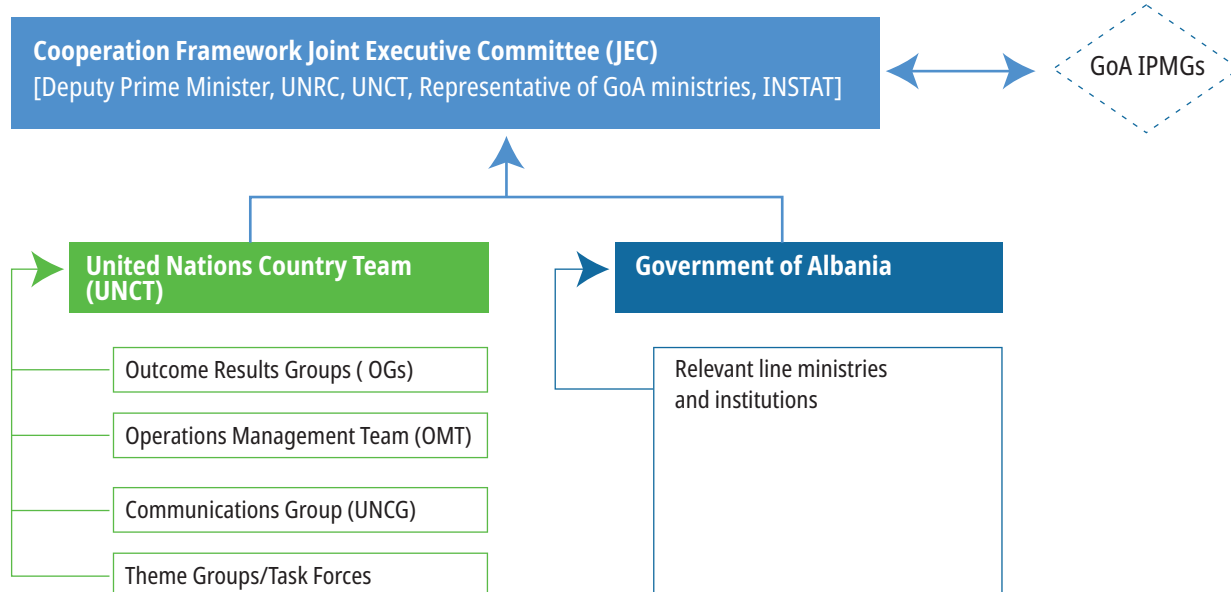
Cooperation Framework Joint Executive Committee (JEC)
[Deputy Prime Minister, UNRC, UNCT, Representative of GoA ministries, INSTAT]

GoA IPMGs

United Nations Country Team (UNCT)

Government of Albania

Outcome Results Groups ( OGs)

Operations Management Team (OMT)

Communications Group (UNCG)

Theme Groups/Task Forces

Relevant line ministries and institutions